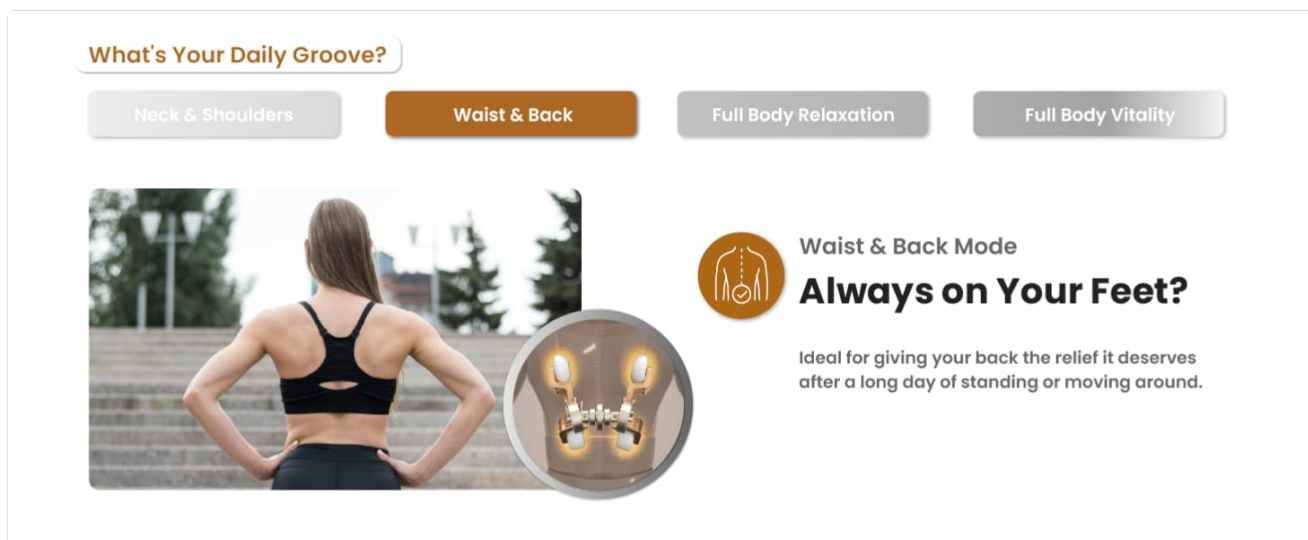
What's Your Daily Groove?

Neck & Shoulders

Waist & Back

Full Body Relaxation

Full Body Vitality

Waist & Back Mode

Always on Your Feet?

Ideal for giving your back the relief it deserves after a long day of standing or moving around.